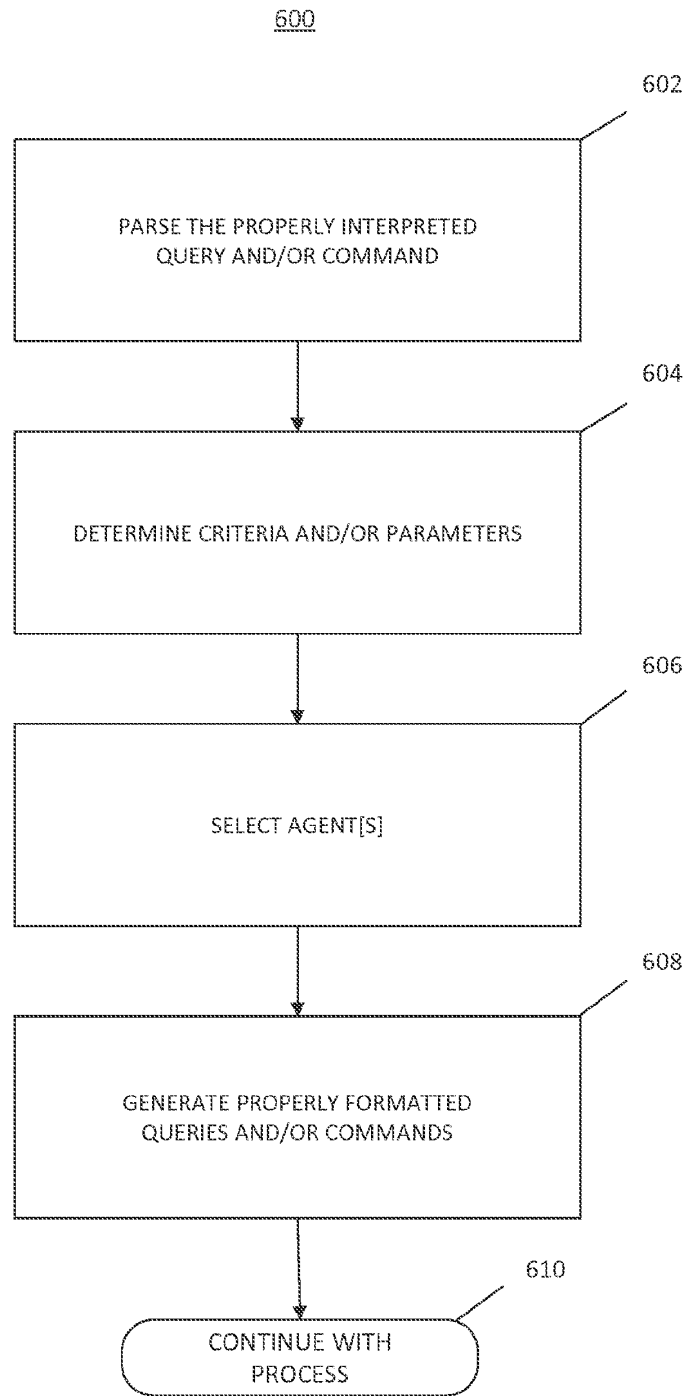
600

602

PARSE THE PROPERLY INTERPRETED QUERY AND/OR COMMAND

604

DETERMINE CRITERIA AND/OR PARAMETERS

606

SELECT AGENT[S]

608

GENERATE PROPERLY FORMATTED QUERIES AND/OR COMMANDS

610

CONTINUE WITH PROCESS